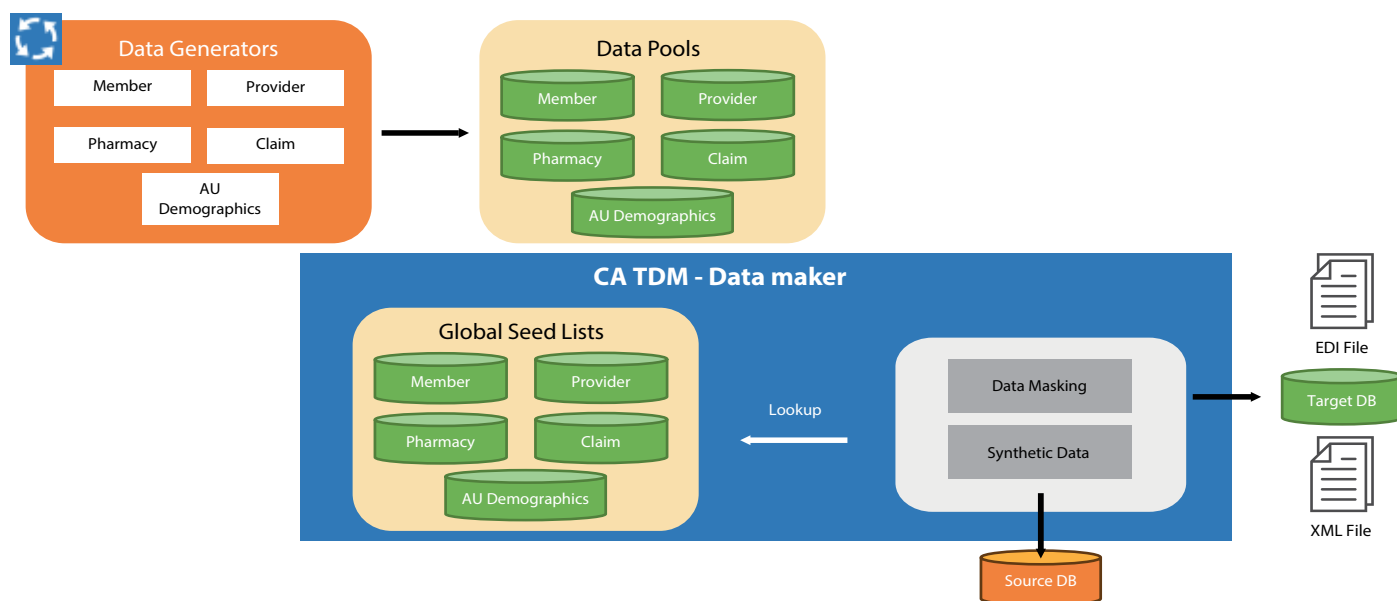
Data Generators

Member

Provider

Pharmacy

Claim

AU Demographics

Data Pools

Member

Provider

Pharmacy

Claim

AU Demographics

CA TDM - Data maker

Global Seed Lists

Member

Provider

Pharmacy

Claim

AU Demographics

Lookup

Data Masking

Synthetic Data

EDI File

Target DB

XML File

Source DB